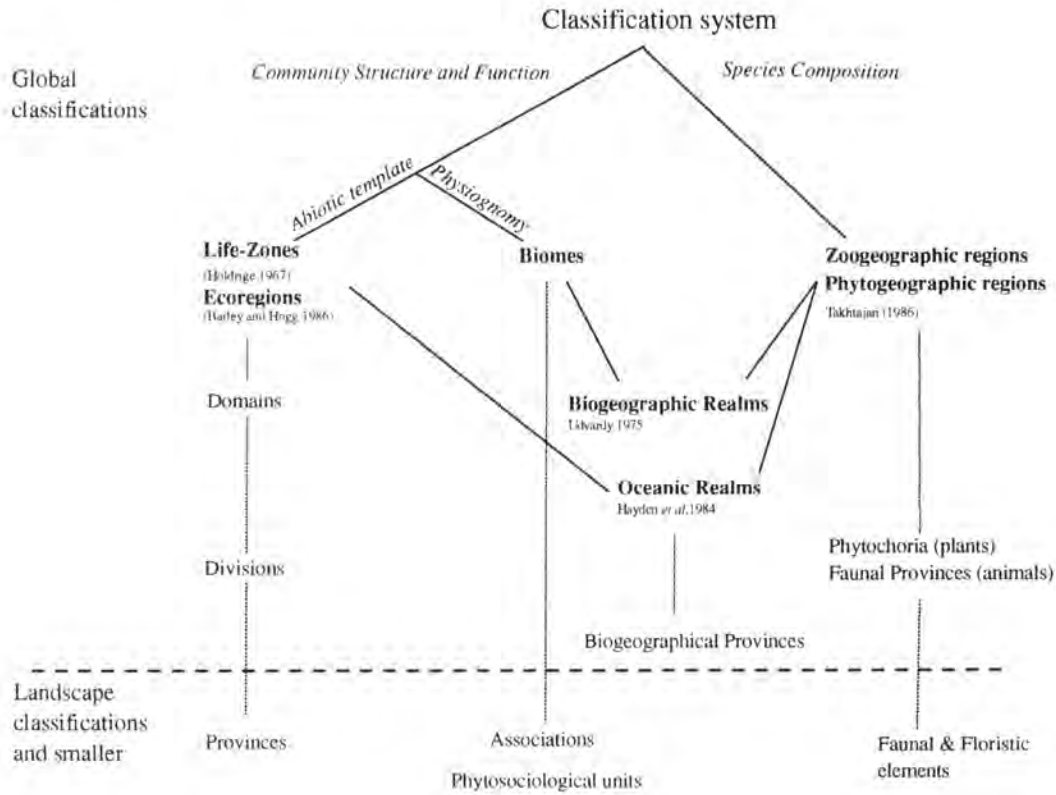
Classification system

Global classifications

Community Structure and Function

Species Composition

Abiotic template

Physiognomy

Life-Zones
(Holdrige 1967)
Ecoregions
(Bailey and Hogg 1986)

Biomes

Zoogeographic regions
Phytogeographic regions
Takhtajan (1986)

Domains

Biogeographic Realms
Udvardy 1975

Oceanic Realms
Hayden et al.1984

Divisions

Phytochoria (plants)
Faunal Provinces (animals)

Biogeographical Provinces

Landscape classifications and smaller

Provinces

Associations

Phytosociological units

Faunal & Floristic elements